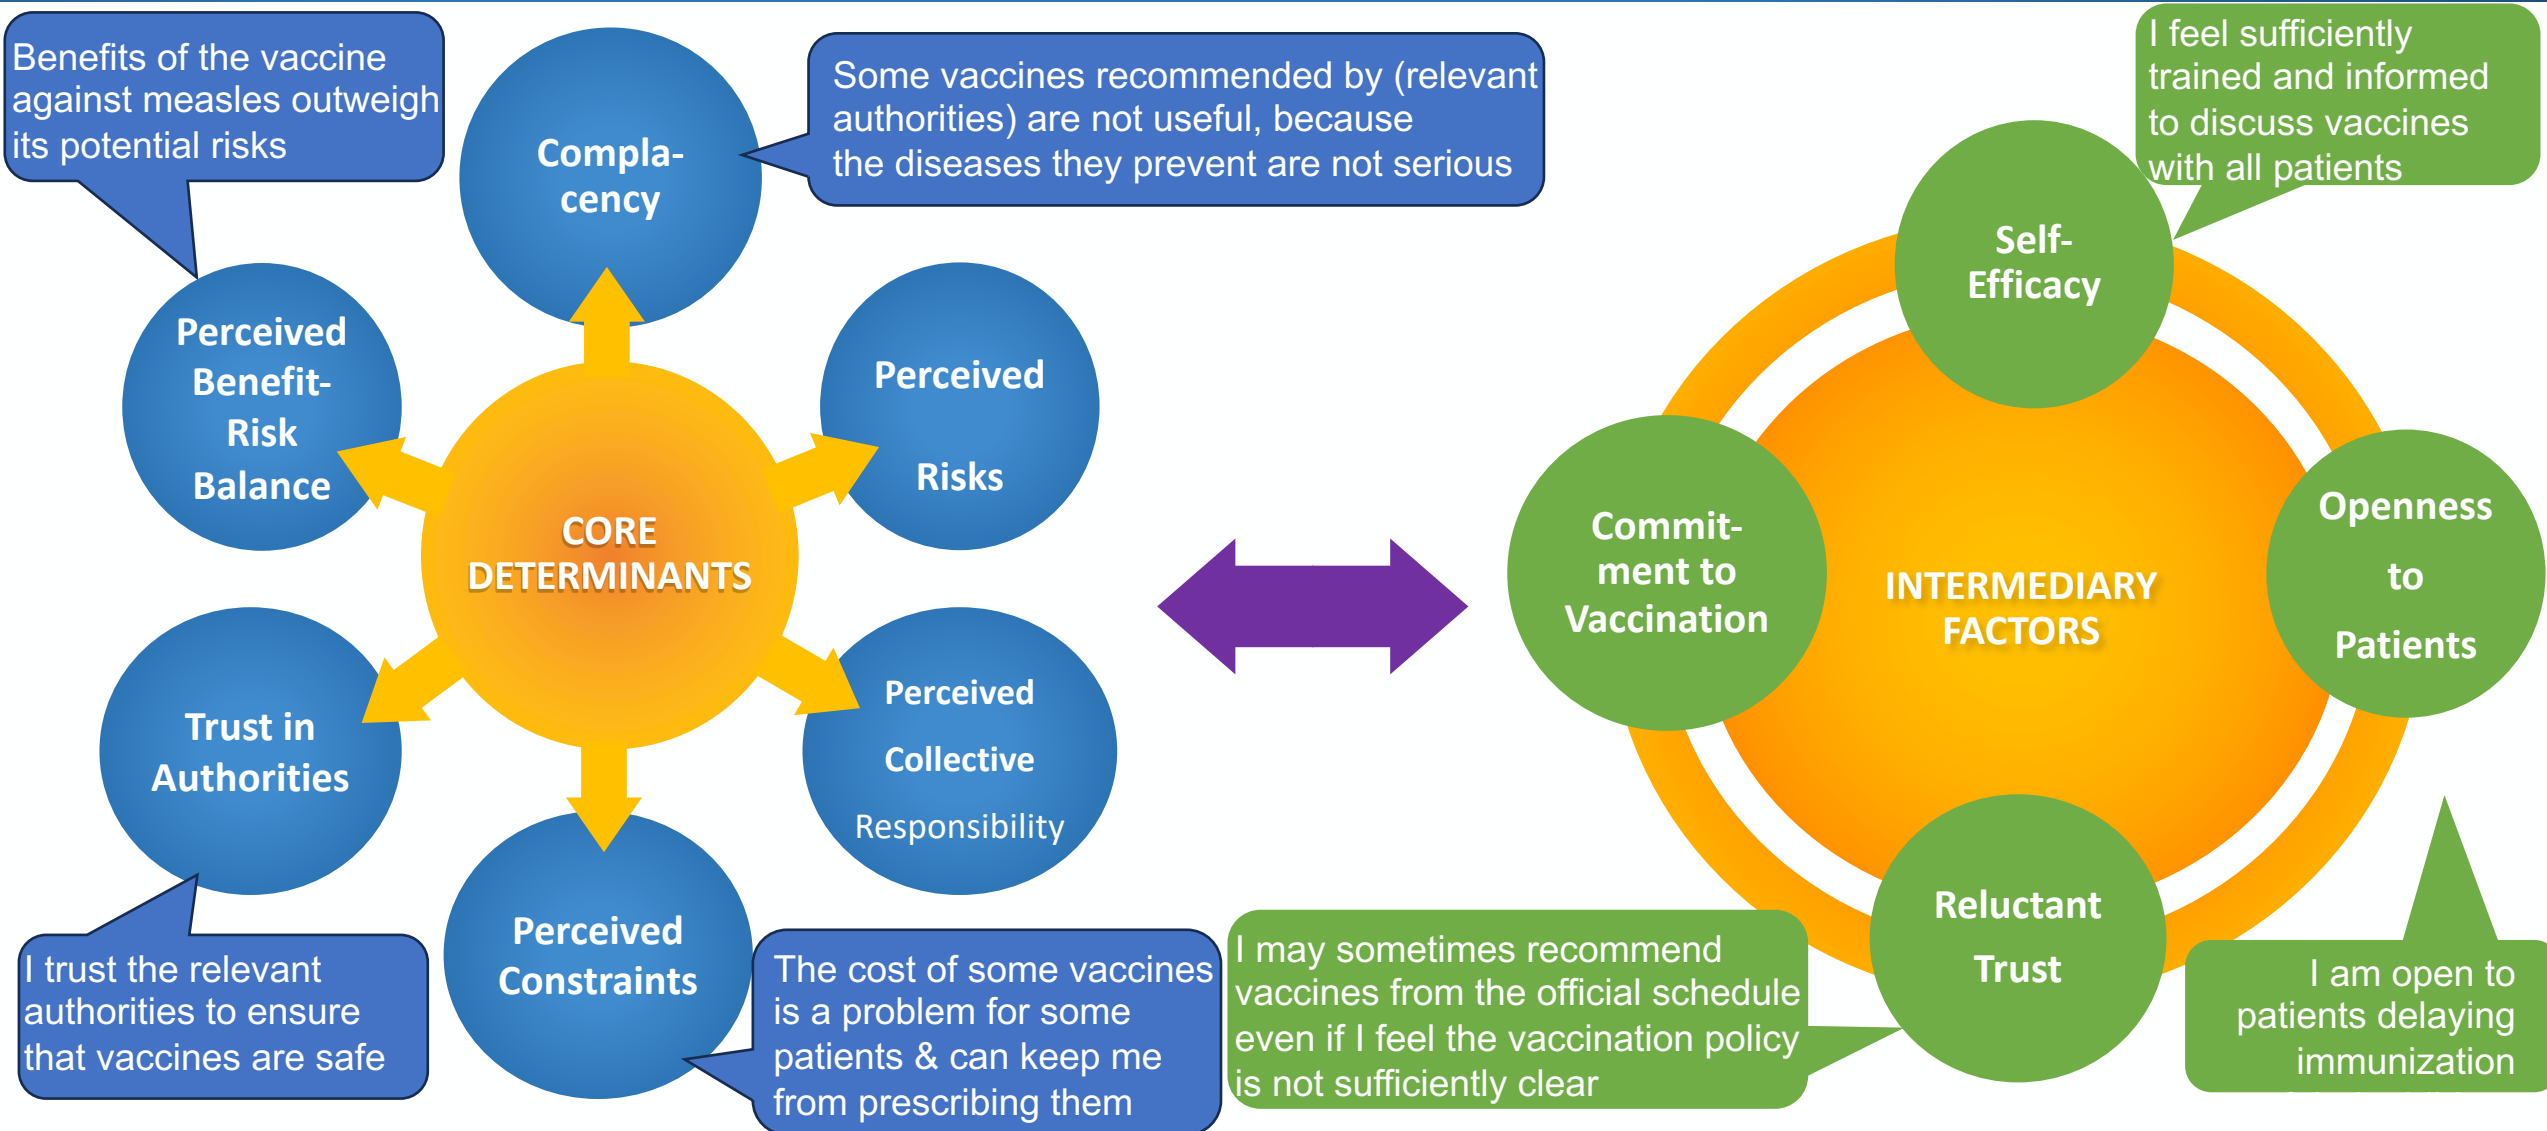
Benefits of the vaccine against measles outweigh its potential risks

Complacency

Some vaccines recommended by (relevant authorities) are not useful, because the diseases they prevent are not serious

I feel sufficiently trained and informed to discuss vaccines with all patients

Perceived Benefit-Risk Balance

Perceived Risks

CORE DETERMINANTS

Self-Efficacy

Commitment to Vaccination

INTERMEDIARY FACTORS

Openness to Patients

Trust in Authorities

Perceived Collective Responsibility

Perceived Constraints

Reluctant Trust

I trust the relevant authorities to ensure that vaccines are safe

The cost of some vaccines is a problem for some patients & can keep me from prescribing them

I may sometimes recommend vaccines from the official schedule even if I feel the vaccination policy is not sufficiently clear

I am open to patients delaying immunization